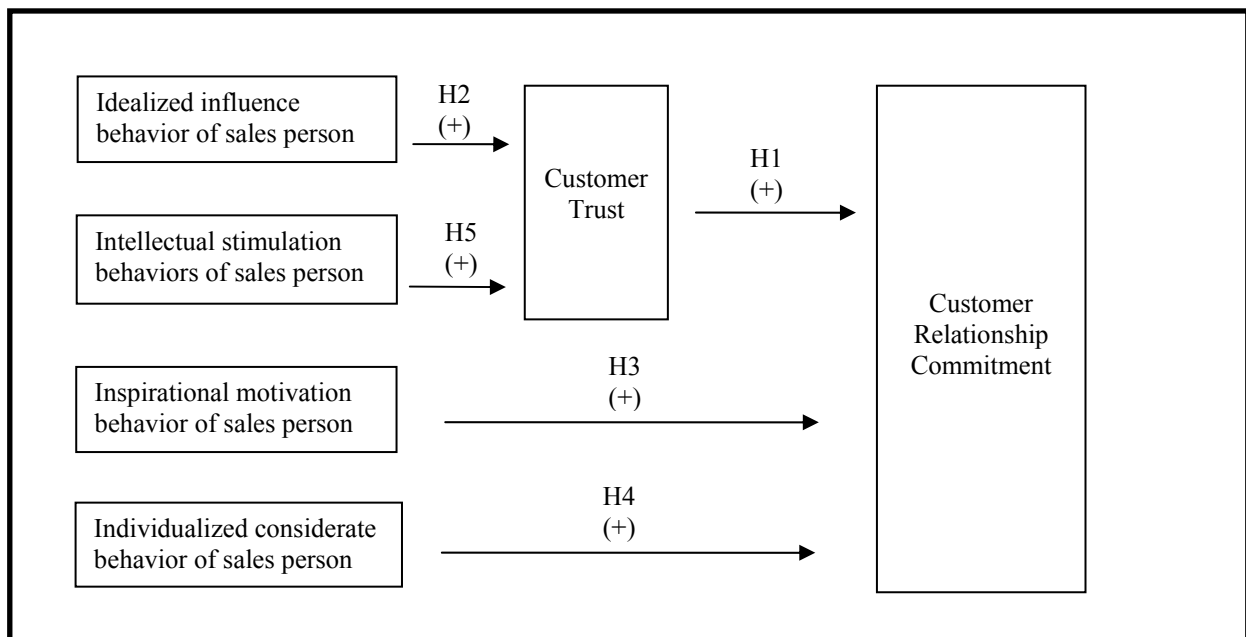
Idealized influence behavior of sales person

H2
(+)

Customer Trust

H1
(+)

Intellectual stimulation behaviors of sales person

H5
(+)

Customer Relationship Commitment

Inspirational motivation behavior of sales person

H3
(+)

Individualized considerate behavior of sales person

H4
(+)